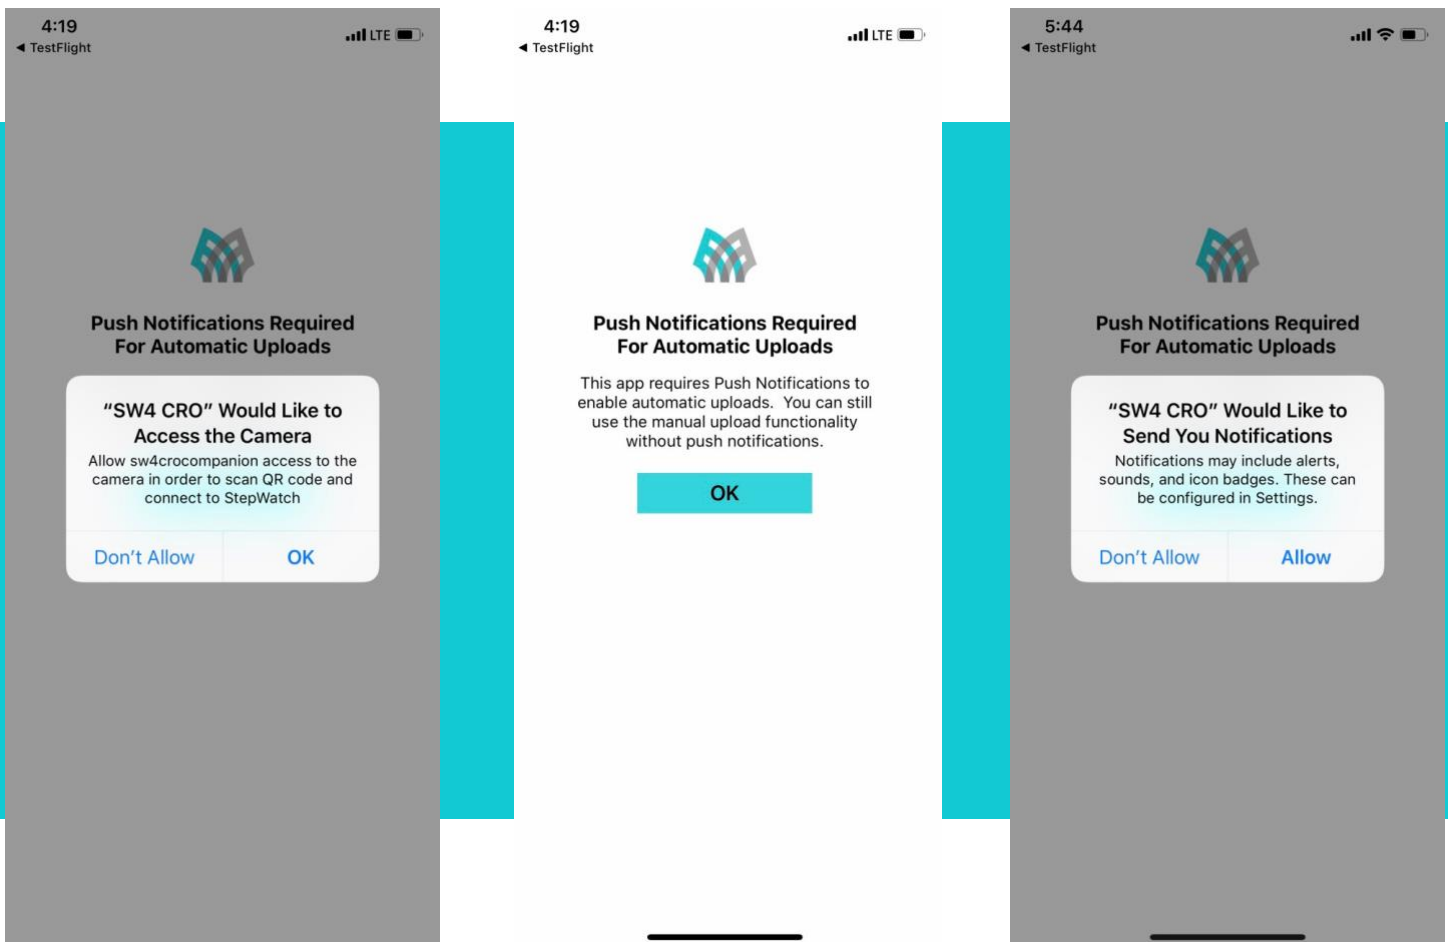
4:19
◀ TestFlight
LTE

Push Notifications Required For Automatic Uploads

"SW4 CRO" Would Like to Access the Camera

Allow sw4crocompanion access to the camera in order to scan QR code and connect to StepWatch

Don't Allow
OK

4:19
◀ TestFlight
LTE

Push Notifications Required For Automatic Uploads

This app requires Push Notifications to enable automatic uploads. You can still use the manual upload functionality without push notifications.

OK

5:44
◀ TestFlight

Push Notifications Required For Automatic Uploads

"SW4 CRO" Would Like to Send You Notifications

Notifications may include alerts, sounds, and icon badges. These can be configured in Settings.

Don't Allow
Allow